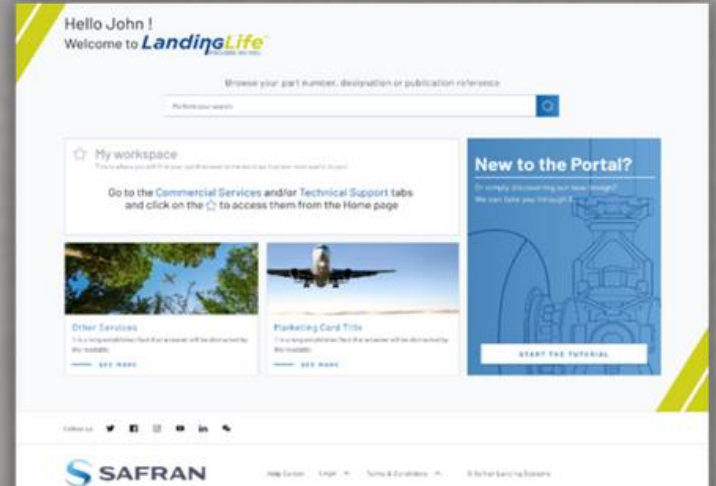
Hello John !
Welcome to LandingLife

Browse your part number, designation or publication reference

Perform your search

My workspace

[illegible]

Go to the Commercial Services and/or Technical Support tabs and click on the ☆ to access them from the Home page

New to the Portal?

Or simply discovering our new design? We can take you through it.

START THE TUTORIAL

Other Services

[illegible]

SEE MORE

Marketing Card Title

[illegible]

SEE MORE

Follow us

SAFRAN

Help Center   Legal   Terms & Conditions   © Safran Landing Systems